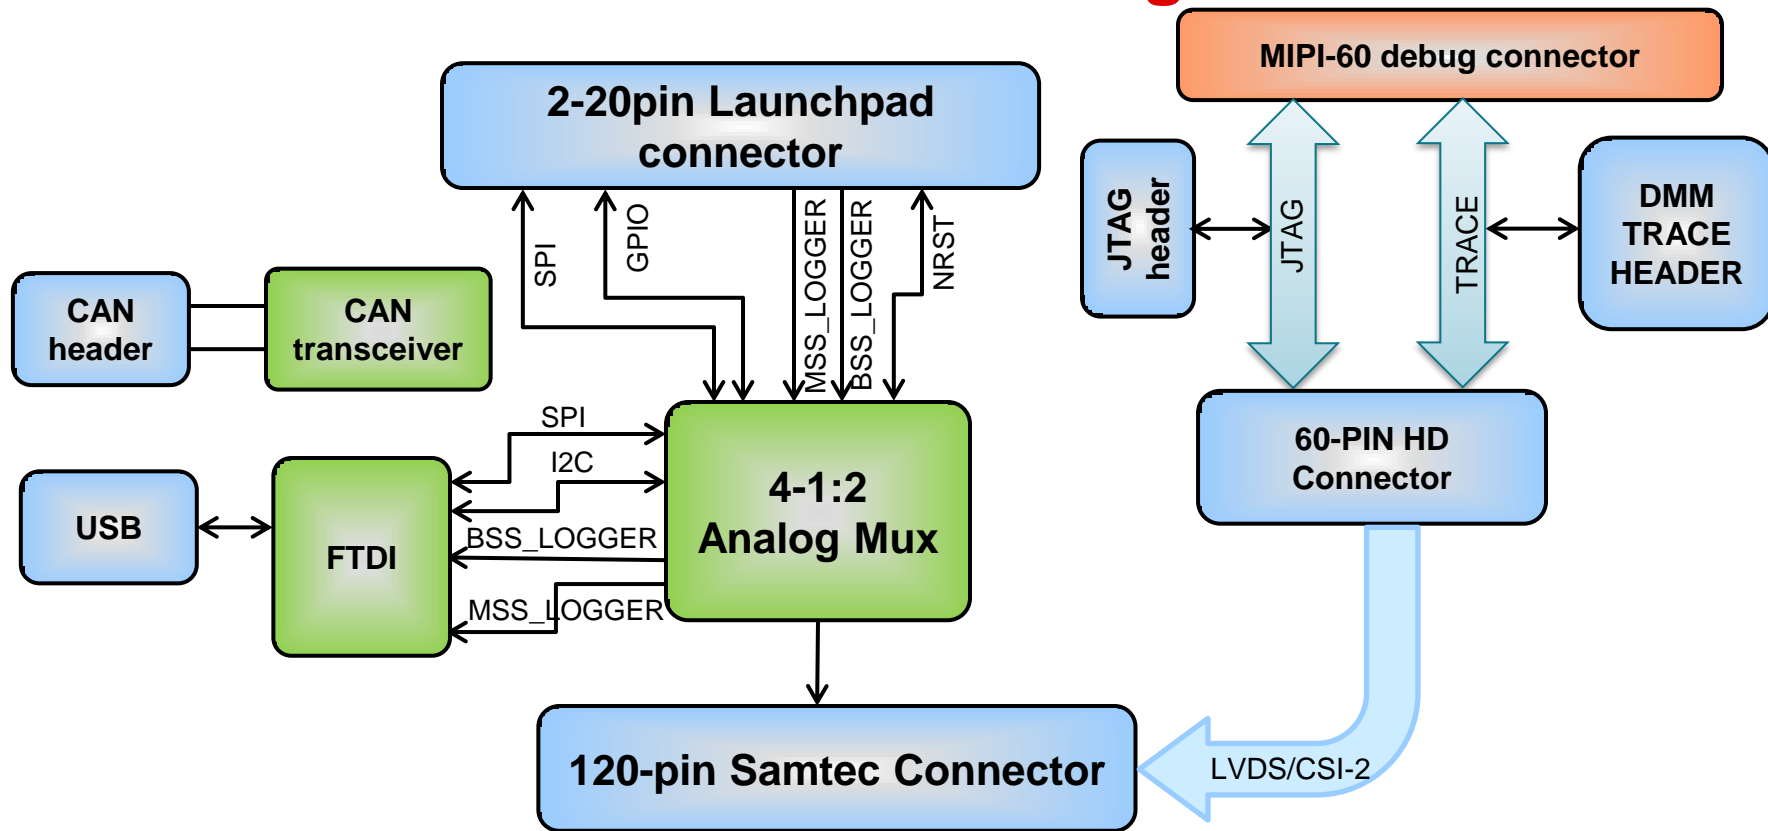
2-20pin Launchpad connector

MIPI-60 debug connector

SPI

GPIO

MSS_LOGGER

BSS_LOGGER

NRST

JTAG header

JTAG

TRACE

DMM TRACE HEADER

CAN header

CAN transceiver

SPI

I2C

BSS_LOGGER

MSS_LOGGER

USB

FTDI

4-1:2 Analog Mux

60-PIN HD Connector

120-pin Samtec Connector

LVDS/CSI-2